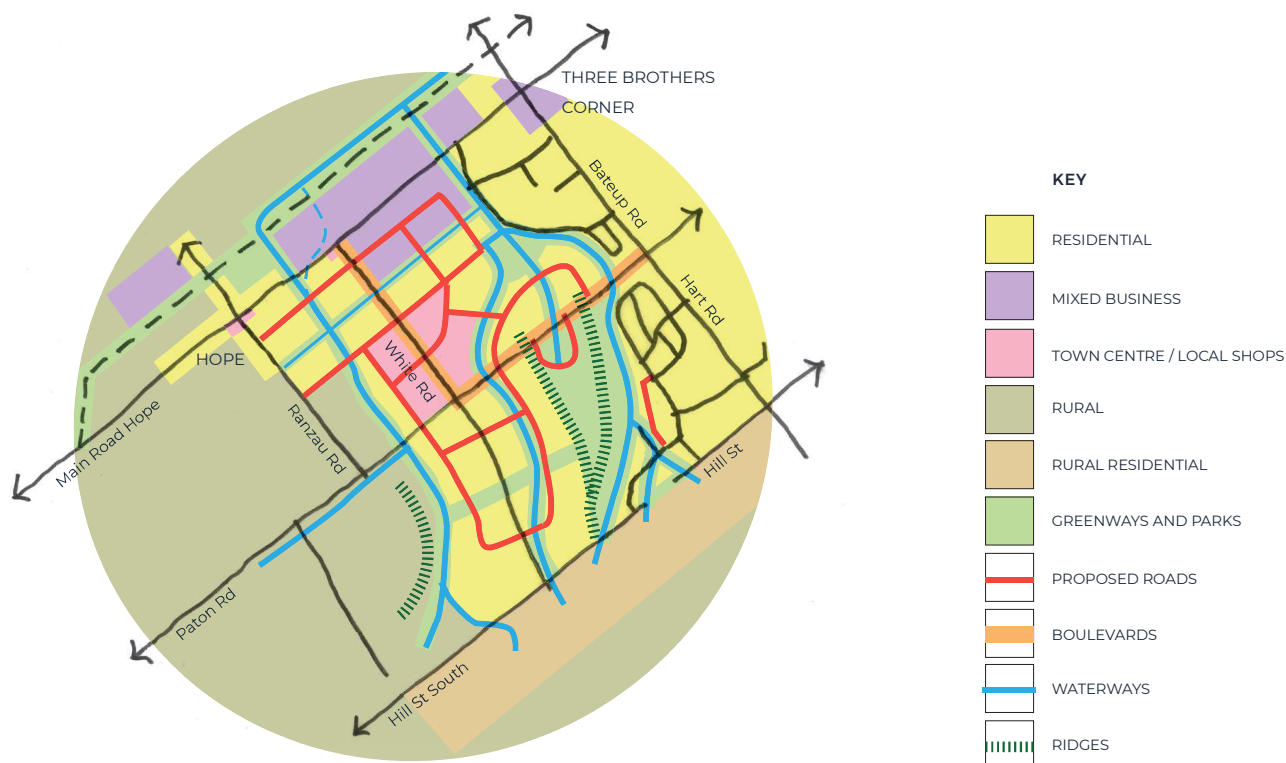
THREE BROTHERS CORNER

Bateup Rd

Hart Rd

HOPE

White Rd

Ranzau Rd

Main Road Hope

Hill St

Paton Rd

Hill St South

KEY

RESIDENTIAL

MIXED BUSINESS

TOWN CENTRE / LOCAL SHOPS

RURAL

RURAL RESIDENTIAL

GREENWAYS AND PARKS

PROPOSED ROADS

BOULEVARDS

WATERWAYS

RIDGES